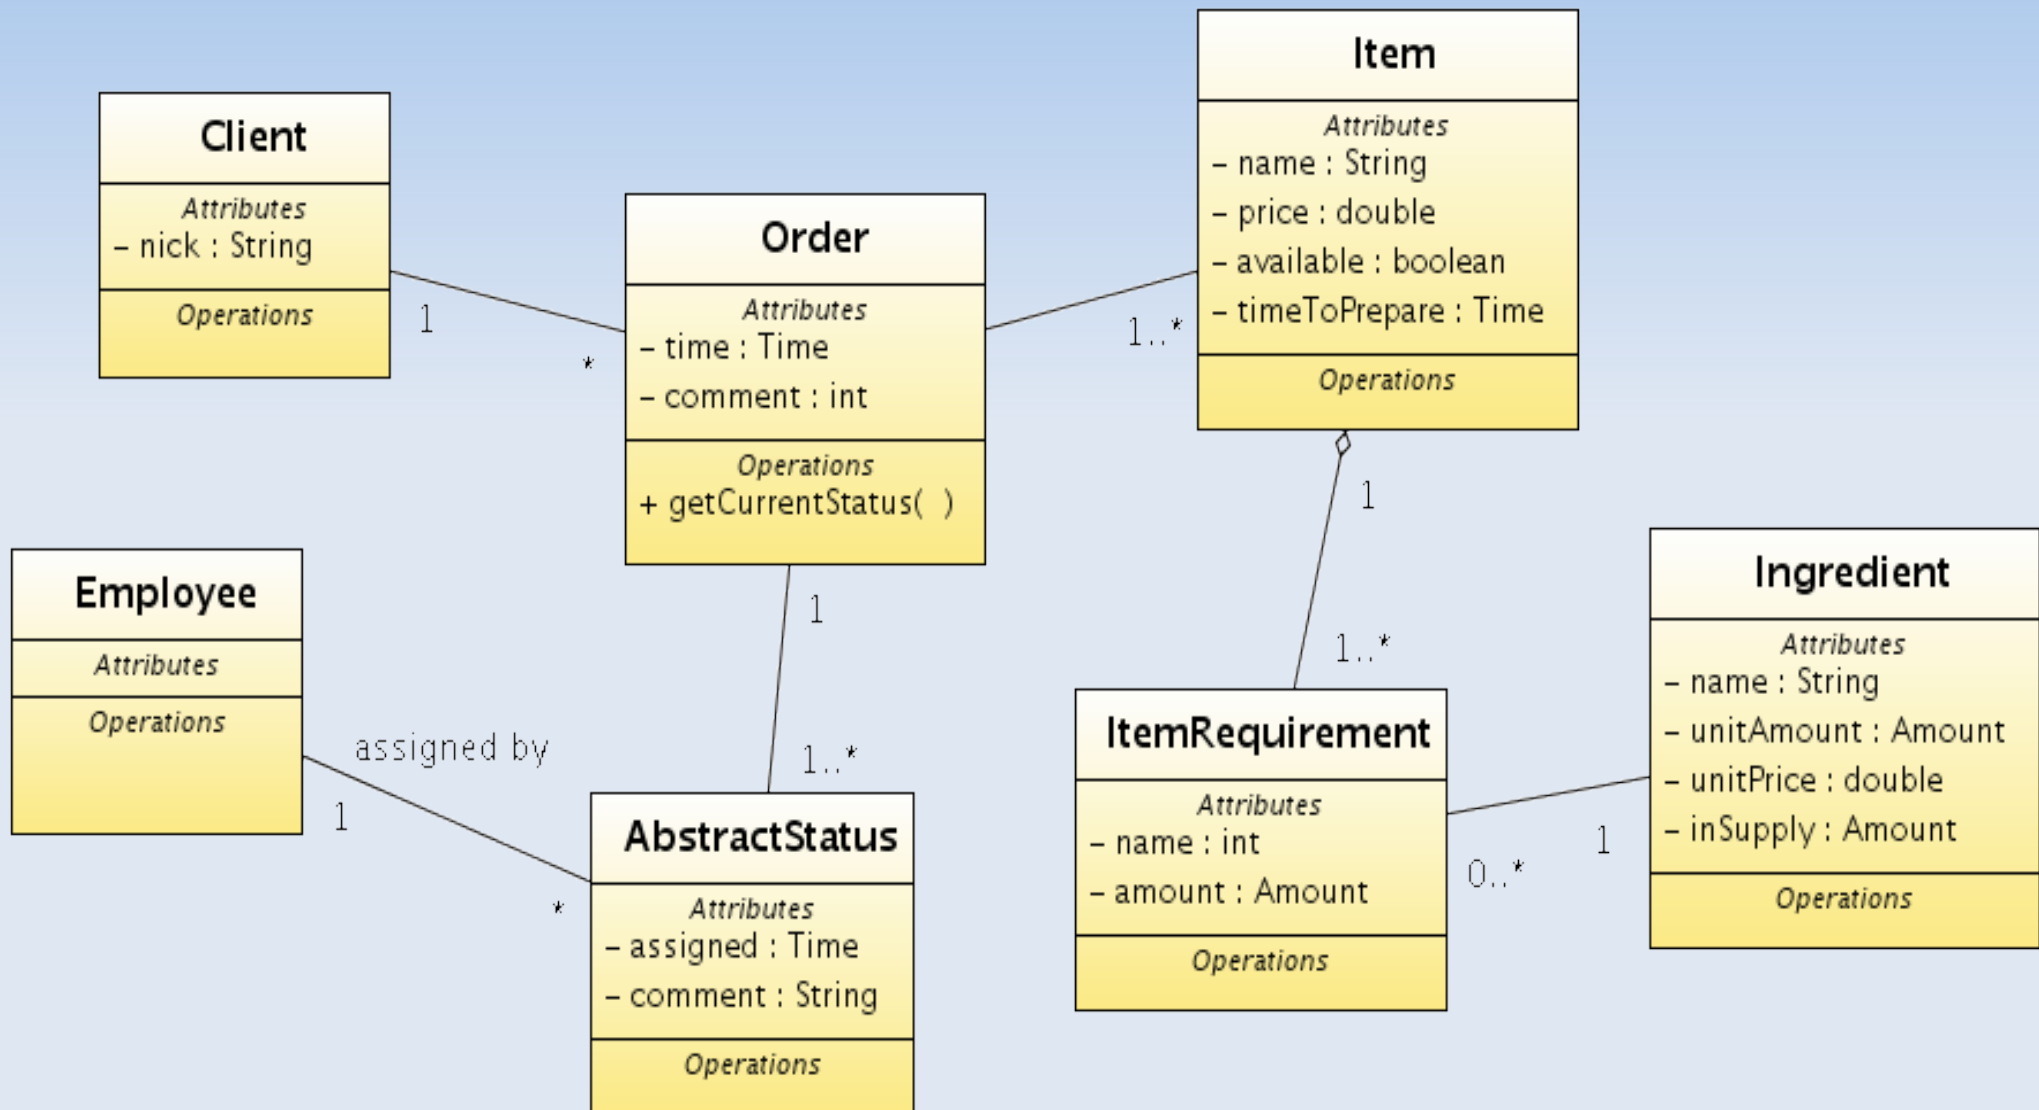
Client
Attributes
– nick : String
Operations

Order
Attributes
– time : Time
– comment : int
Operations
+ getCurrentStatus( )

Item
Attributes
– name : String
– price : double
– available : boolean
– timeToPrepare : Time
Operations

1
*
1..*
1
1..*

Employee
Attributes
Operations

assigned by
1
*
1
1..*

AbstractStatus
Attributes
– assigned : Time
– comment : String
Operations

ItemRequirement
Attributes
– name : int
– amount : Amount
Operations

0..*
1

Ingredient
Attributes
– name : String
– unitAmount : Amount
– unitPrice : double
– inSupply : Amount
Operations